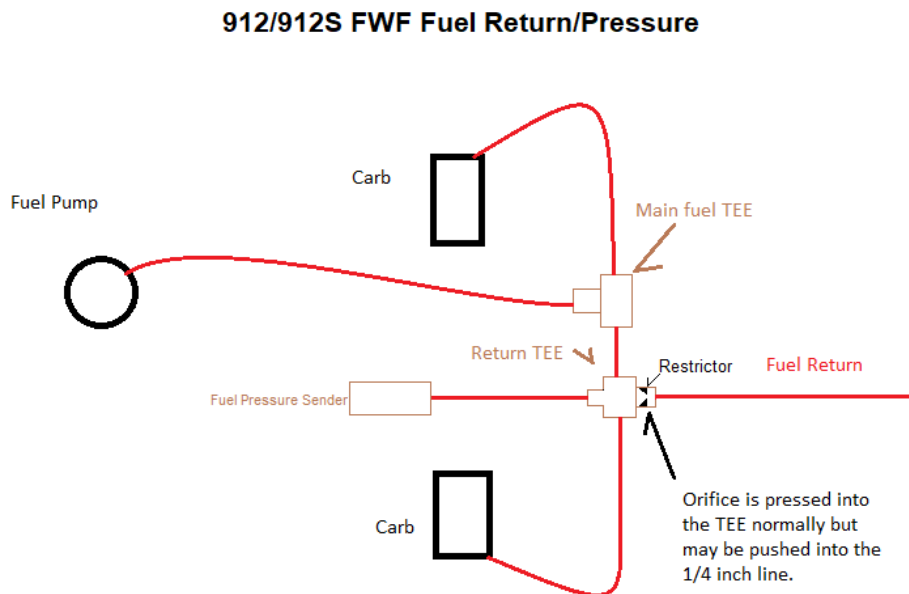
912/912S FWF Fuel Return/Pressure

Carb

Fuel Pump

Main fuel TEE

Return TEE

Restrictor

Fuel Return

Fuel Pressure Sender

Carb

Orifice is pressed into the TEE normally but may be pushed into the 1/4 inch line.